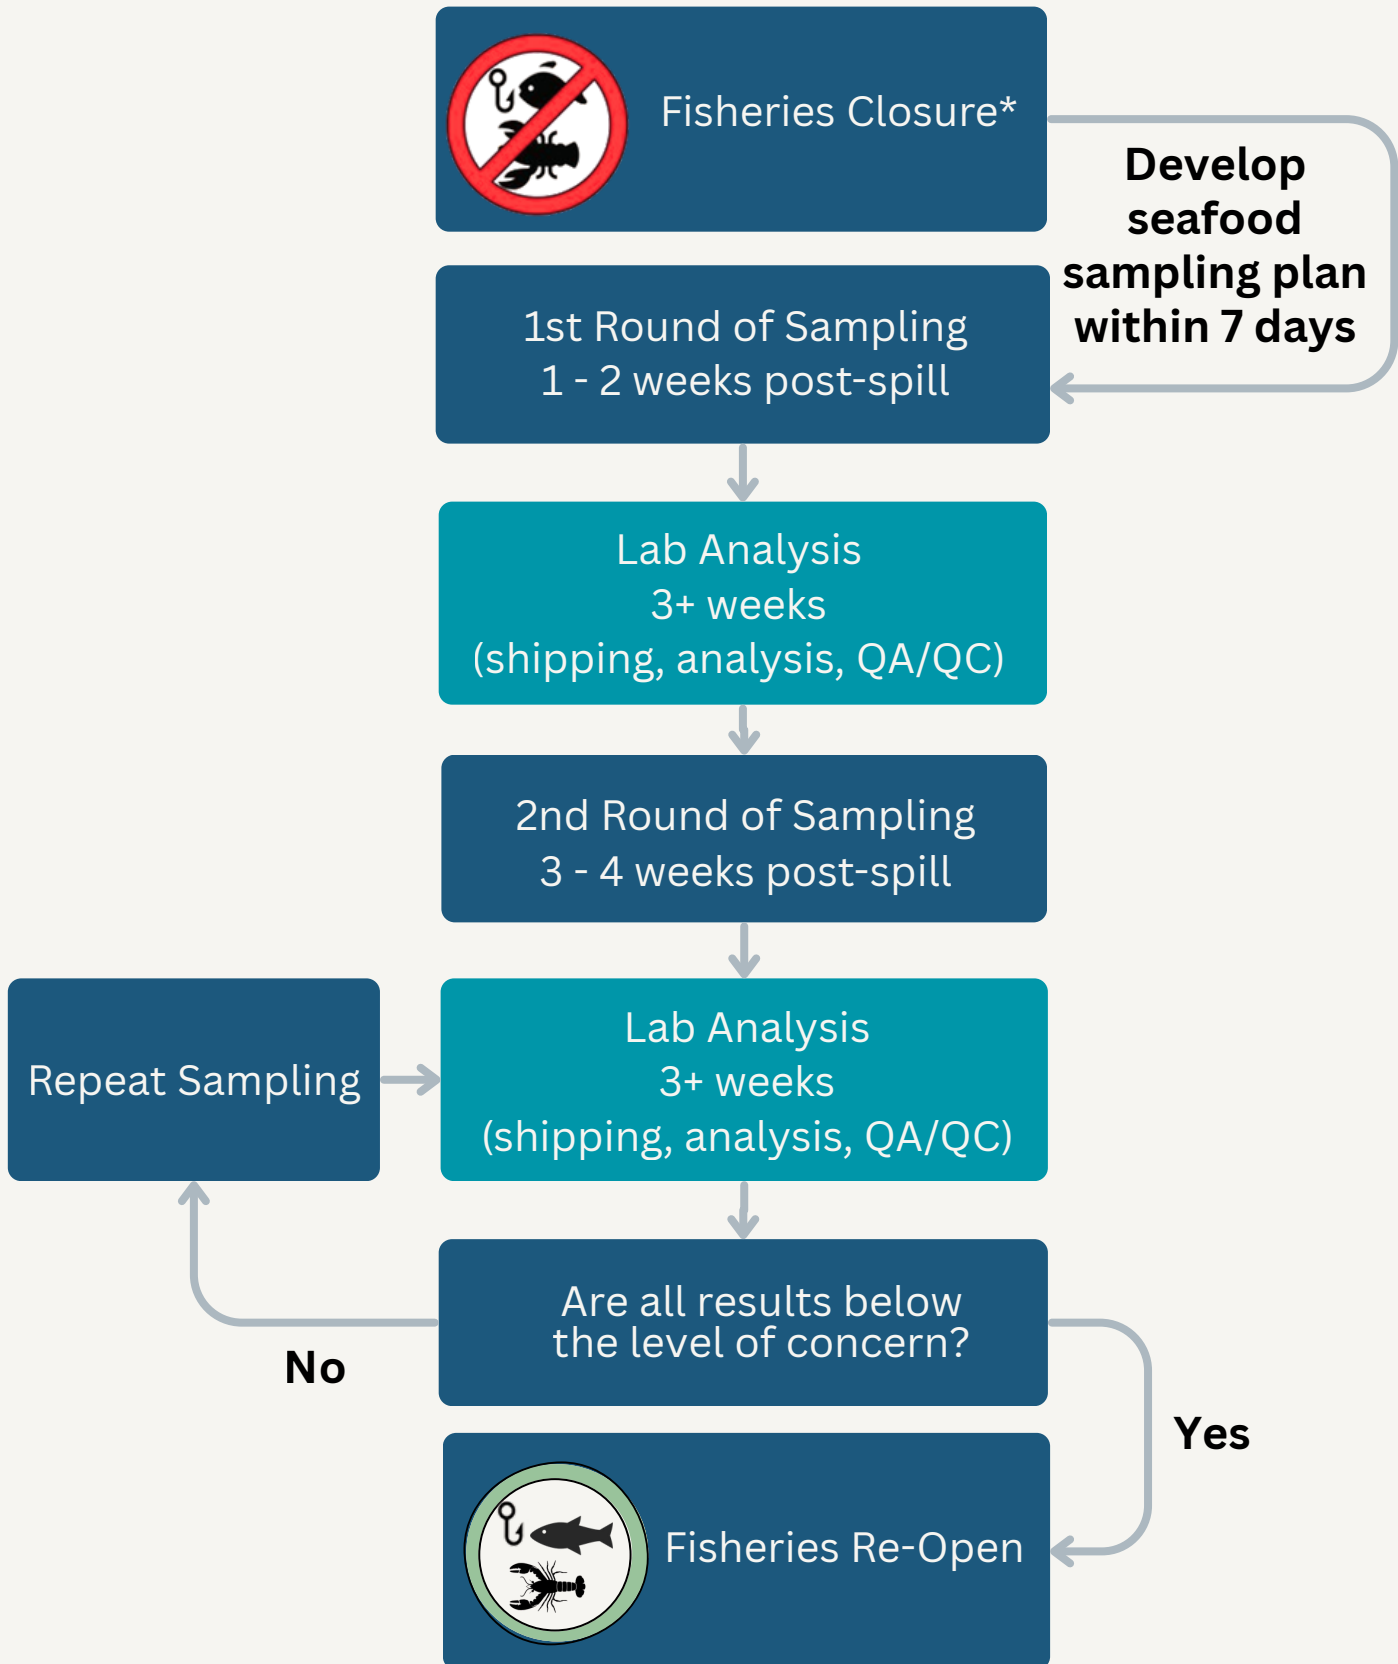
Fisheries Closure*

Develop seafood sampling plan within 7 days

1st Round of Sampling
1 - 2 weeks post-spill

Lab Analysis
3+ weeks
(shipping, analysis, QA/QC)

2nd Round of Sampling
3 - 4 weeks post-spill

Repeat Sampling

Lab Analysis
3+ weeks
(shipping, analysis, QA/QC)

Are all results below the level of concern?

No

Yes

Fisheries Re-Open